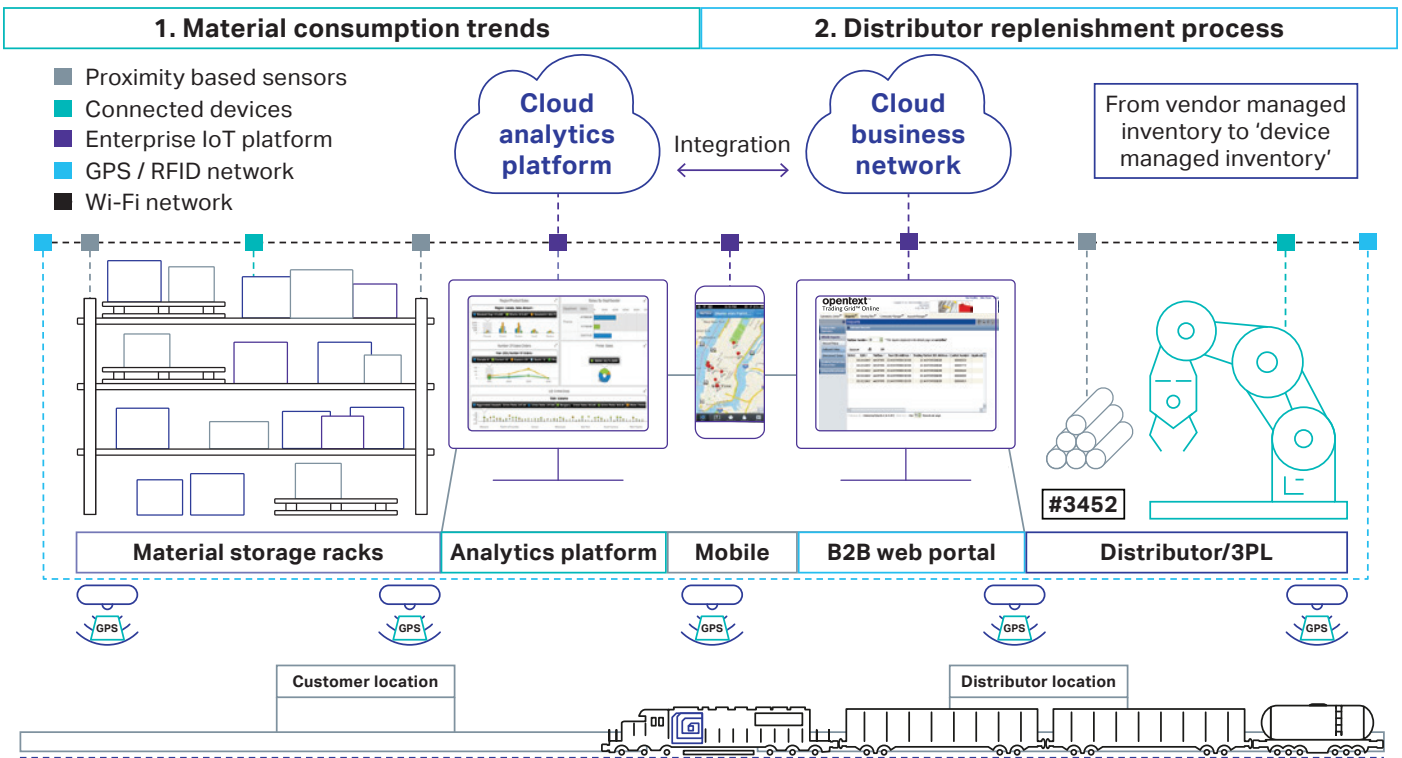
1. Material consumption trends

2. Distributor replenishment process

Proximity based sensors
Connected devices
Enterprise IoT platform
GPS / RFID network
Wi-Fi network

Cloud analytics platform

Integration

Cloud business network

From vendor managed inventory to 'device managed inventory'

opentext
Trading Grid Online

#3452

Material storage racks

Analytics platform

Mobile

B2B web portal

Distributor/3PL

GPS

GPS

GPS

GPS

GPS

Customer location

Distributor location